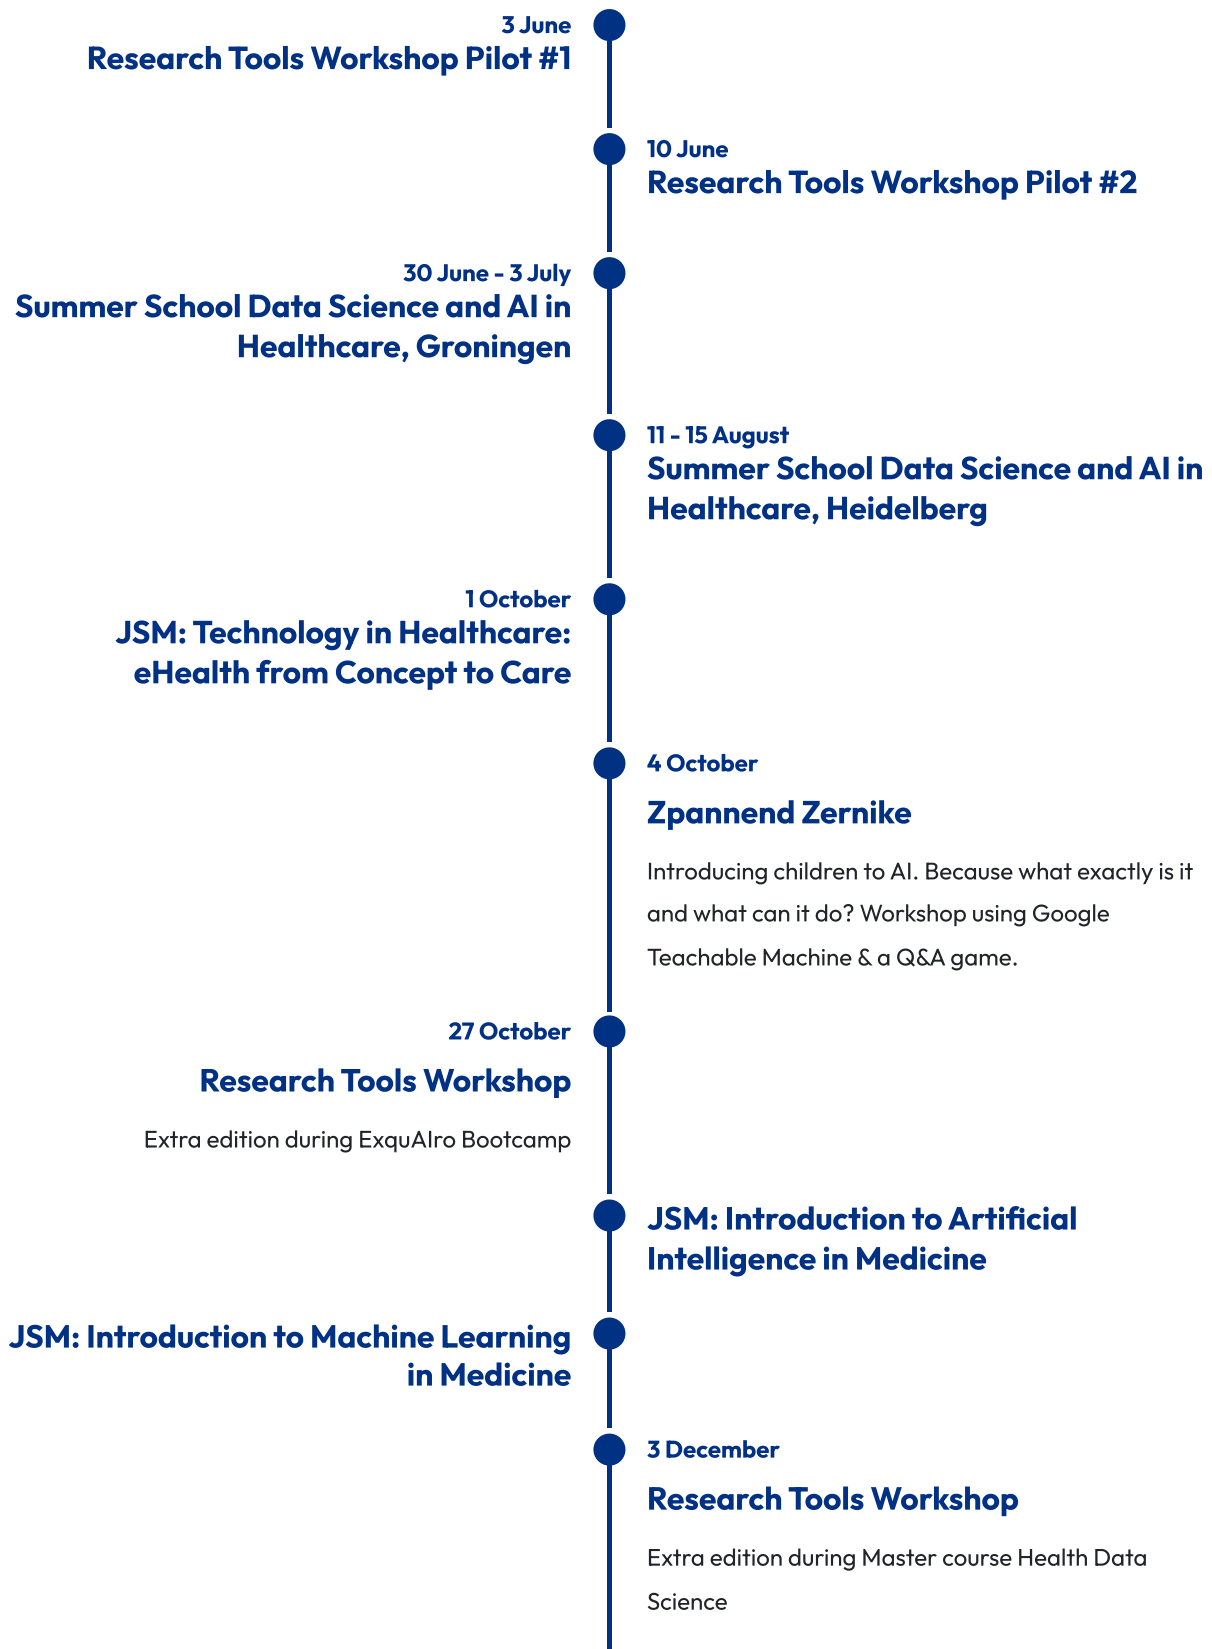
3 June
Research Tools Workshop Pilot #1

10 June
Research Tools Workshop Pilot #2

30 June - 3 July
Summer School Data Science and AI in Healthcare, Groningen

11 - 15 August
Summer School Data Science and AI in Healthcare, Heidelberg

1 October
JSM: Technology in Healthcare: eHealth from Concept to Care

4 October
Zpannend Zernike

Introducing children to AI. Because what exactly is it and what can it do? Workshop using Google Teachable Machine & a Q&A game.

27 October
Research Tools Workshop

Extra edition during ExquAIro Bootcamp

JSM: Introduction to Artificial Intelligence in Medicine

JSM: Introduction to Machine Learning in Medicine

3 December
Research Tools Workshop

Extra edition during Master course Health Data Science